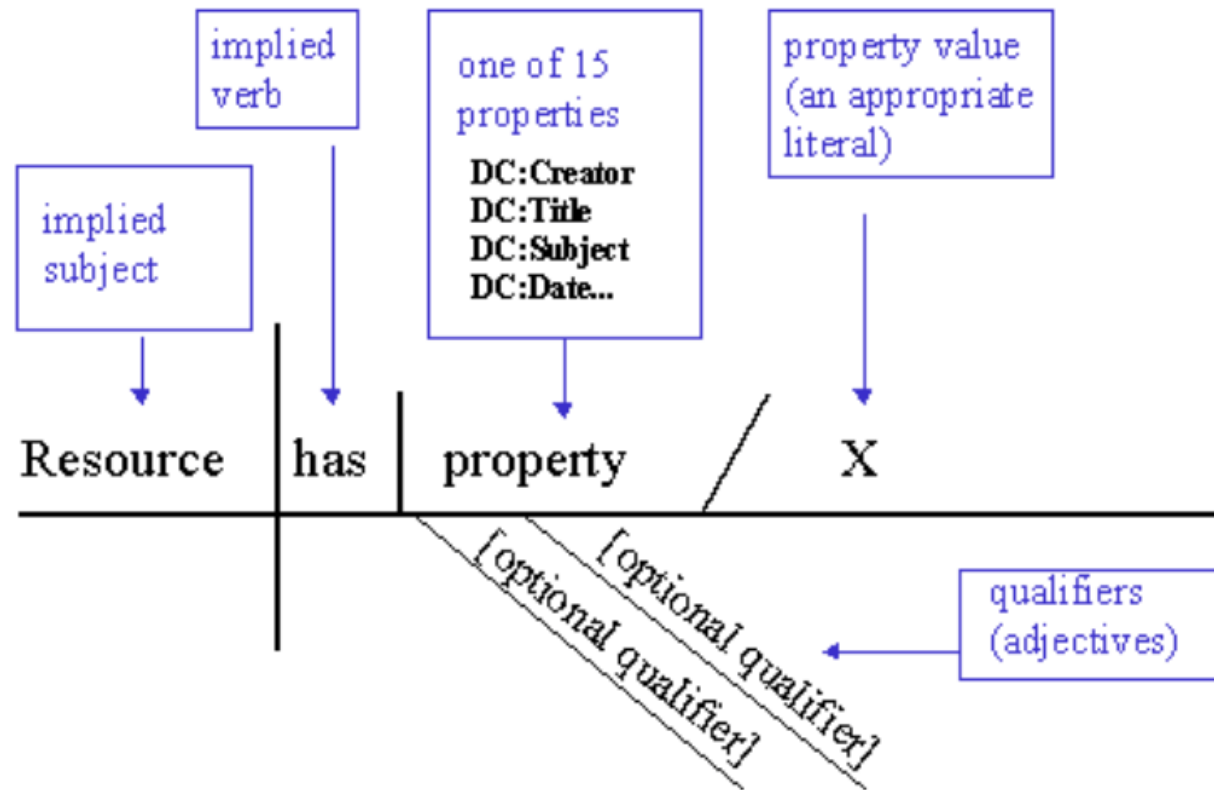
implied verb

one of 15 properties
DC:Creator
DC:Title
DC:Subject
DC:Date...

property value (an appropriate literal)

implied subject

Resource | has | property / X

[optional qualifier]
[optional qualifier]

qualifiers (adjectives)